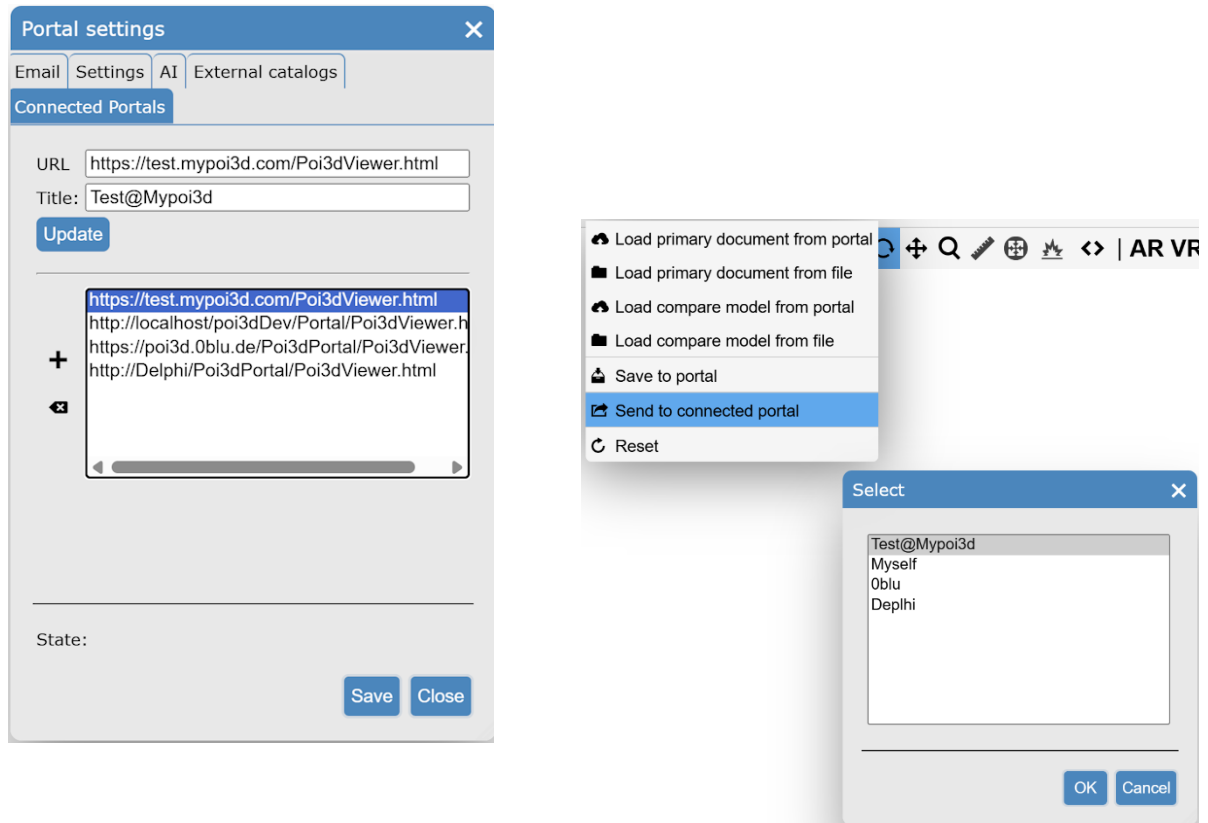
Portal settings

Email | Settings | AI | External catalogs | Connected Portals

URL https://test.mypoi3d.com/Poi3dViewer.html
Title: Test@Mypoi3d
Update

+

https://test.mypoi3d.com/Poi3dViewer.html
http://localhost/poi3dDev/Portal/Poi3dViewer.h
https://poi3d.0blu.de/Poi3dPortal/Poi3dViewer.
http://Delphi/Poi3dPortal/Poi3dViewer.html

State:

Save Close

Load primary document from portal
Load primary document from file
Load compare model from portal
Load compare model from file
Save to portal
Send to connected portal
Reset

<> | AR VR

Select

Test@Mypoi3d
Myself
0blu
Deplhi

OK Cancel